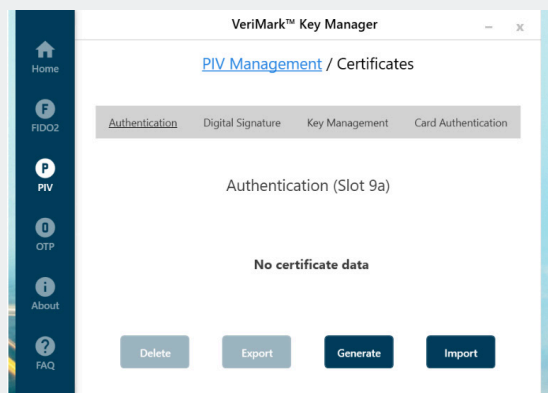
VeriMark™ Key Manager

– x

Home

F
FIDO2

P
PIV

O
OTP

i
About

?
FAQ

PIV Management / Certificates

Authentication Digital Signature Key Management Card Authentication

Authentication (Slot 9a)

No certificate data

Delete Export Generate Import